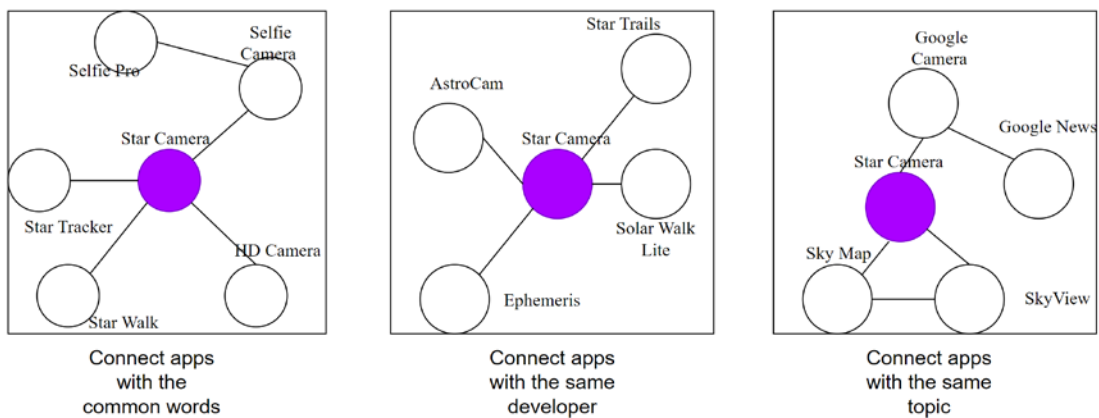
Selfie Camera

Selfie Pro

Star Camera

Star Tracker

HD Camera

Star Walk

Connect apps with the common words

Star Trails

AstroCam

Star Camera

Solar Walk Lite

Ephemeris

Connect apps with the same developer

Google Camera

Google News

Star Camera

Sky Map

SkyView

Connect apps with the same topic